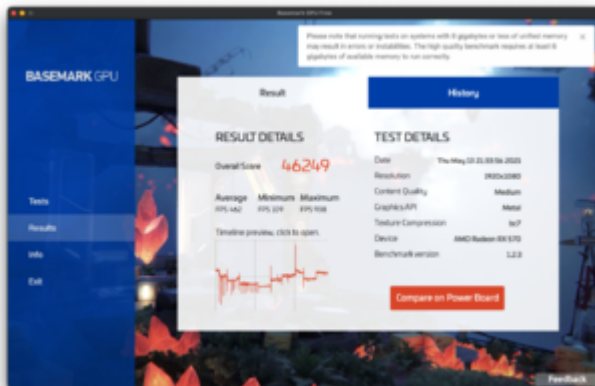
Basemark GPU Free

Please note that running tests on systems with 8 gigabytes or less of unified memory may result in errors or instabilities. The high quality benchmark requires at least 8 gigabytes of available memory to run correctly.

BASEMARK GPU

Tests
Results
Info
Exit

Result
History

RESULT DETAILS
Overall Score 46249

Average FPS 462
Minimum FPS 329
Maximum FPS 558

Timeline preview, click to open.

TEST DETAILS
Date Thu May 13 21:03:56 2021
Resolution 1920x1080
Content Quality Medium
Graphics API Metal
Texture Compression bc7
Device AMD Radeon RX 570
Benchmark version 1.2.3

Compare on Power Board

Feedback